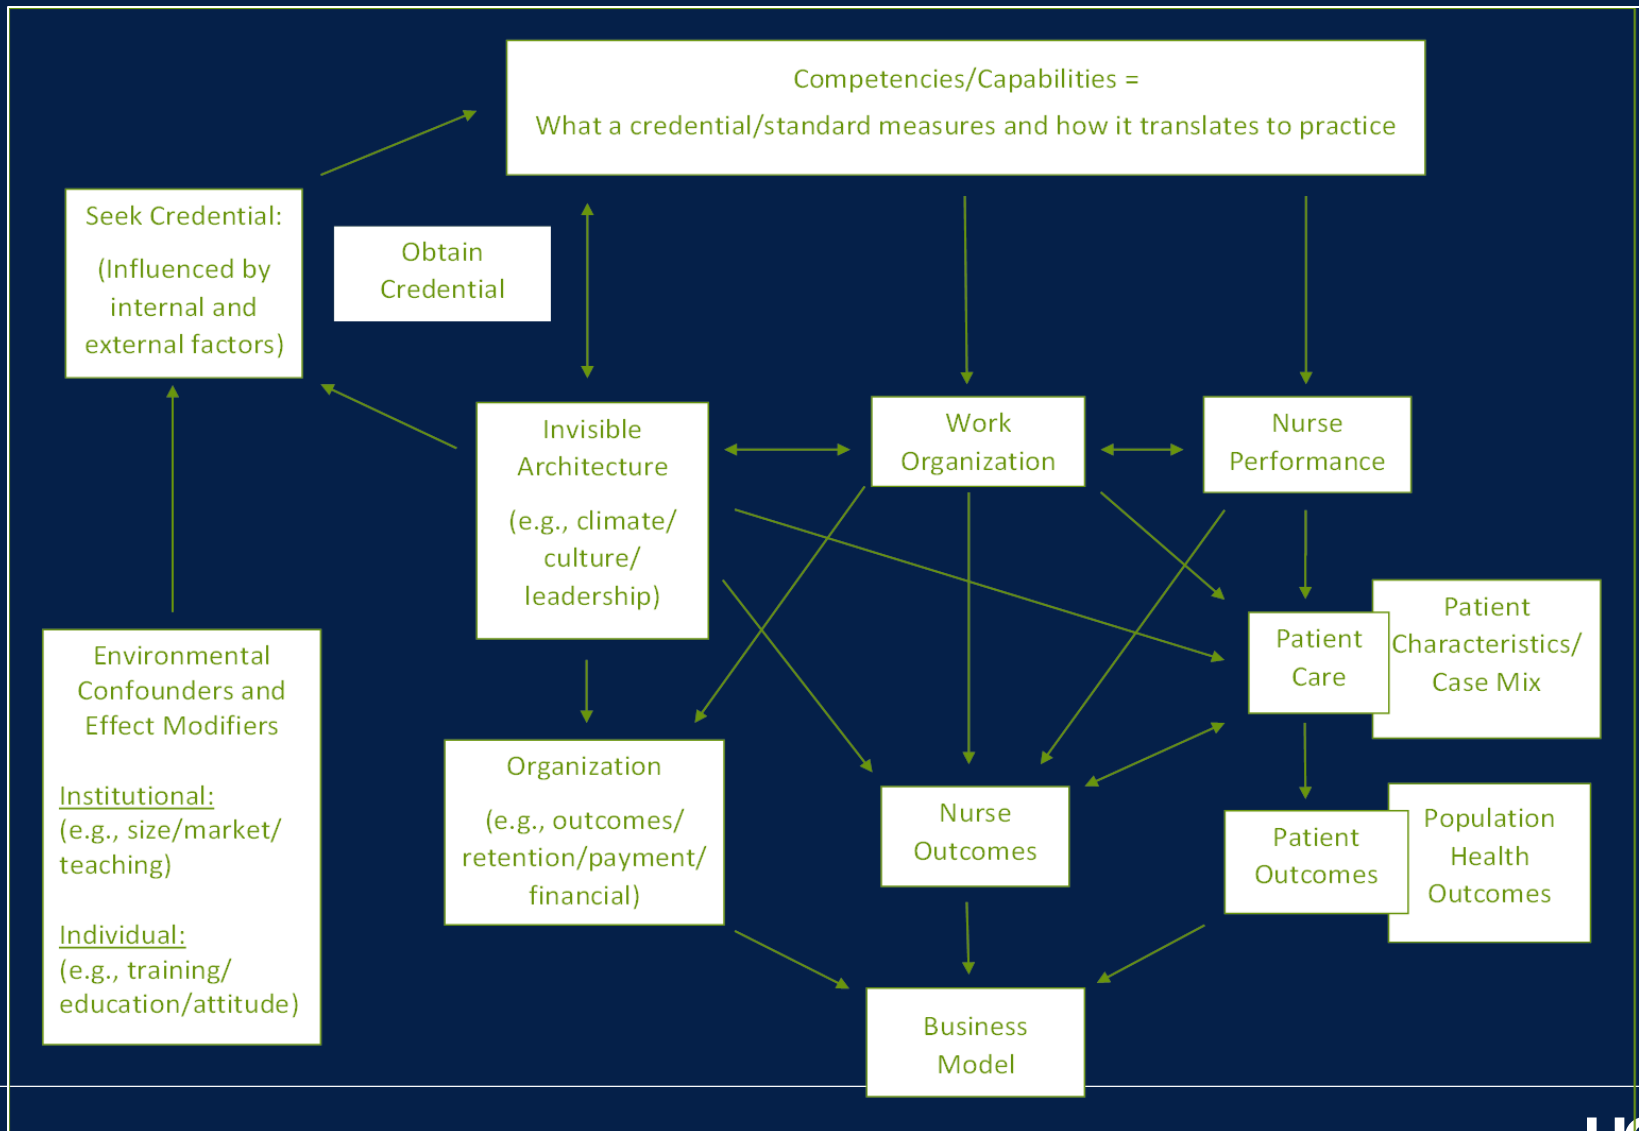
Competencies/Capabilities =

What a credential/standard measures and how it translates to practice

Seek Credential:

(Influenced by internal and external factors)

Obtain Credential

Invisible Architecture

(e.g., climate/ culture/ leadership)

Work Organization

Nurse Performance

Patient Care

Patient Characteristics/ Case Mix

Environmental Confounders and Effect Modifiers

Institutional:
(e.g., size/market/ teaching)

Individual:
(e.g., training/ education/attitude)

Organization

(e.g., outcomes/ retention/payment/ financial)

Nurse Outcomes

Patient Outcomes

Population Health Outcomes

Business Model